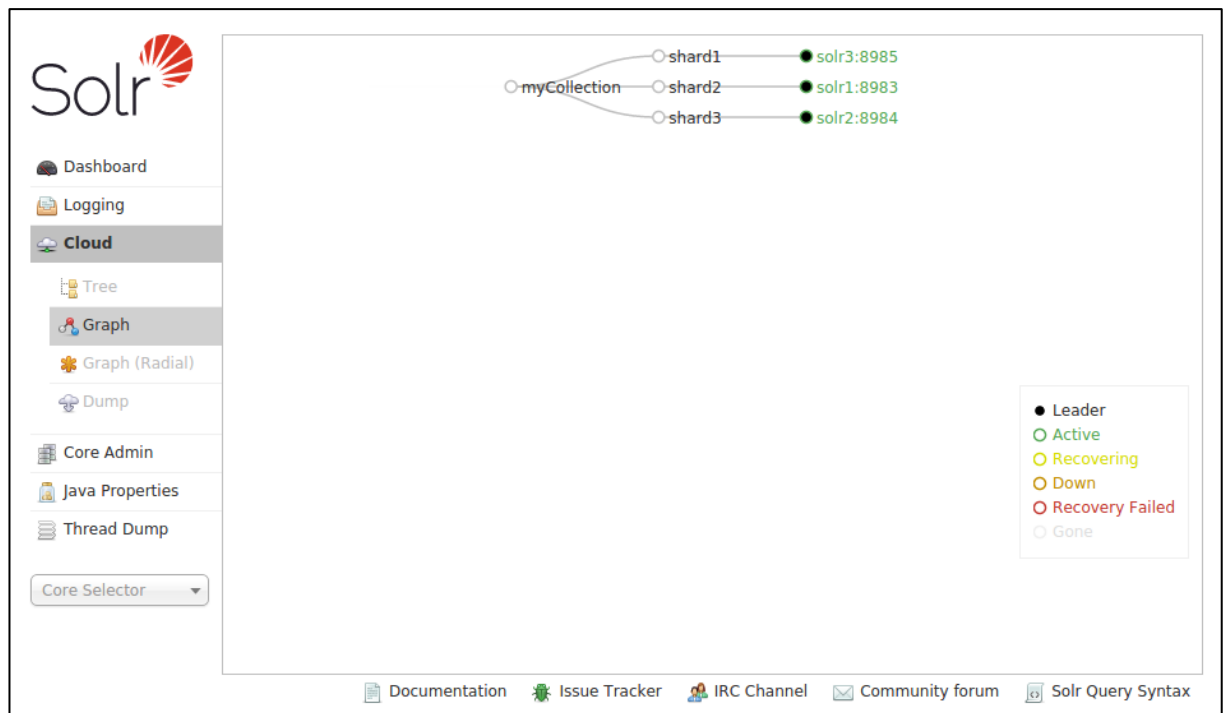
Solr

Dashboard
Logging
Cloud
Tree
Graph
Graph (Radial)
Dump
Core Admin
Java Properties
Thread Dump

Core Selector

myCollection
shard1
shard2
shard3
solr3:8985
solr1:8983
solr2:8984

Leader
Active
Recovering
Down
Recovery Failed
Gone

Documentation
Issue Tracker
IRC Channel
Community forum
Solr Query Syntax